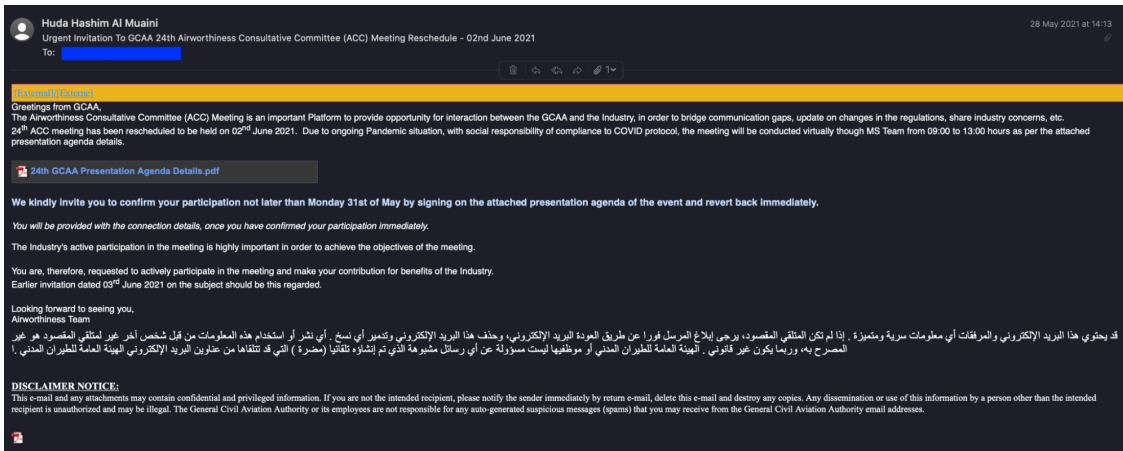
Huda Hashim Al Muaini
Urgent Invitation To GCAA 24th Airworthiness Consultative Committee (ACC) Meeting Reschedule - 02nd June 2021
To:

28 May 2021 at 14:13

[External Source]

Greetings from GCAA,
The Airworthiness Consultative Committee (ACC) Meeting is an important Platform to provide opportunity for interaction between the GCAA and the Industry, in order to bridge communication gaps, update on changes in the regulations, share industry concerns, etc.
24$^{th}$ ACC meeting has been rescheduled to be held on 02$^{nd}$ June 2021. Due to ongoing Pandemic situation, with social responsibility of compliance to COVID protocol, the meeting will be conducted virtually though MS Team from 09:00 to 13:00 hours as per the attached presentation agenda details.

24th GCAA Presentation Agenda Details.pdf

We kindly invite you to confirm your participation not later than Monday 31st of May by signing on the attached presentation agenda of the event and revert back immediately.

You will be provided with the connection details, once you have confirmed your participation immediately.

The Industry's active participation in the meeting is highly important in order to achieve the objectives of the meeting.

You are, therefore, requested to actively participate in the meeting and make your contribution for benefits of the Industry.
Earlier invitation dated 03$^{rd}$ June 2021 on the subject should be this regarded.

Looking forward to seeing you,
Airworthiness Team

قد يحتوي هذا البريد الإلكتروني والمرفقات أي معلومات سرية ومتميزة . إذا لم تكن المتلقي المقصود، يرجى إبلاغ المرسل فورا عن طريق العودة البريد الإلكتروني، وحذف هذا البريد الإلكتروني وتدمير أي نسخ . أي نشر أو استخدام هذه المعلومات من قبل شخص آخر غير لمتلقي المقصود هو غير المصرح به، وربما يكون غير قانوني . الهيئة العامة للطيران المدني أو موظفيها ليست مسؤولة عن أي رسائل مشبوهة الذي تم إنشاؤه تلقائيا (مضرة) التي قد تتلقاها من عناوين البريد الإلكتروني الهيئة العامة للطيران المدني .\

DISCLAIMER NOTICE:
This e-mail and any attachments may contain confidential and privileged information. If you are not the intended recipient, please notify the sender immediately by return e-mail, delete this e-mail and destroy any copies. Any dissemination or use of this information by a person other than the intended recipient is unauthorized and may be illegal. The General Civil Aviation Authority or its employees are not responsible for any auto-generated suspicious messages (spams) that you may receive from the General Civil Aviation Authority email addresses.